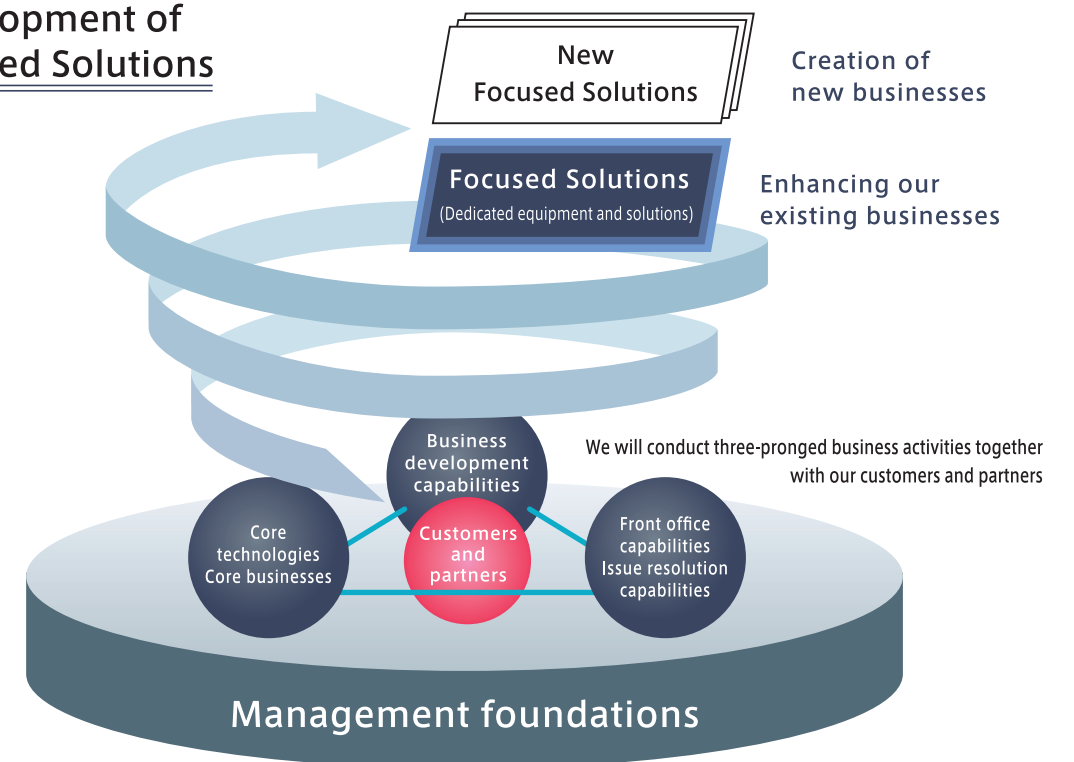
opment of
ed Solutions

New
Focused Solutions

Creation of
new businesses

Focused Solutions
(Dedicated equipment and solutions)

Enhancing our
existing businesses

We will conduct three-pronged business activities together with our customers and partners

Business development capabilities

Core technologies
Core businesses

Customers and partners

Front office capabilities
Issue resolution capabilities

Management foundations